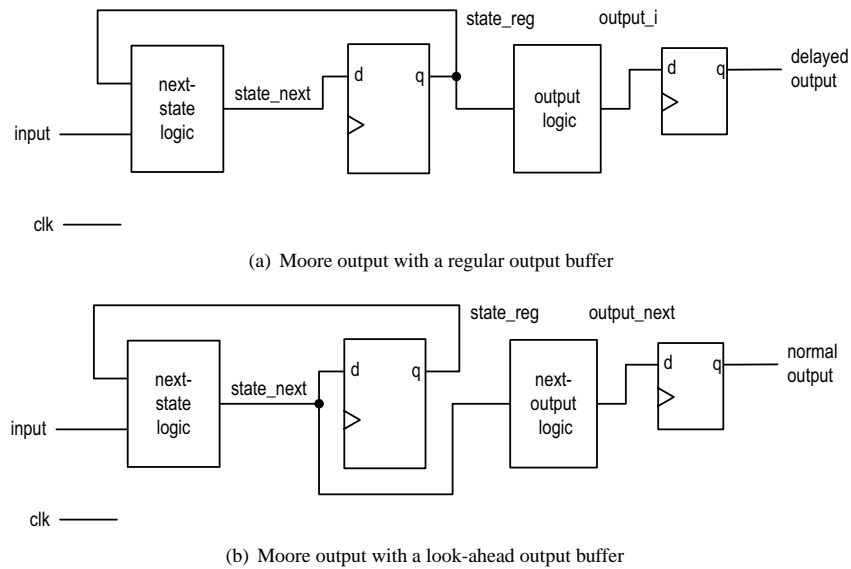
state_reg

output_i

next-state logic

state_next

d

q

output logic

d

q

delayed output

input

clk

(a) Moore output with a regular output buffer

state_reg

output_next

next-state logic

state_next

d

q

next-output logic

d

q

normal output

input

clk

(b) Moore output with a look-ahead output buffer